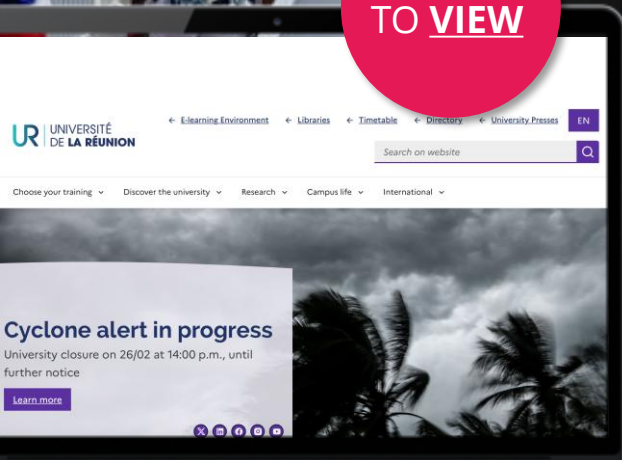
TO **VIEW**

UR UNIVERSITÉ DE LA RÉUNION

E-learning Environment Libraries Timetable Directory University Presses EN

Search on website

Choose your training Discover the university Research Campus life International

Cyclone alert in progress

University closure on 26/02 at 14:00 p.m., until further notice

Learn more